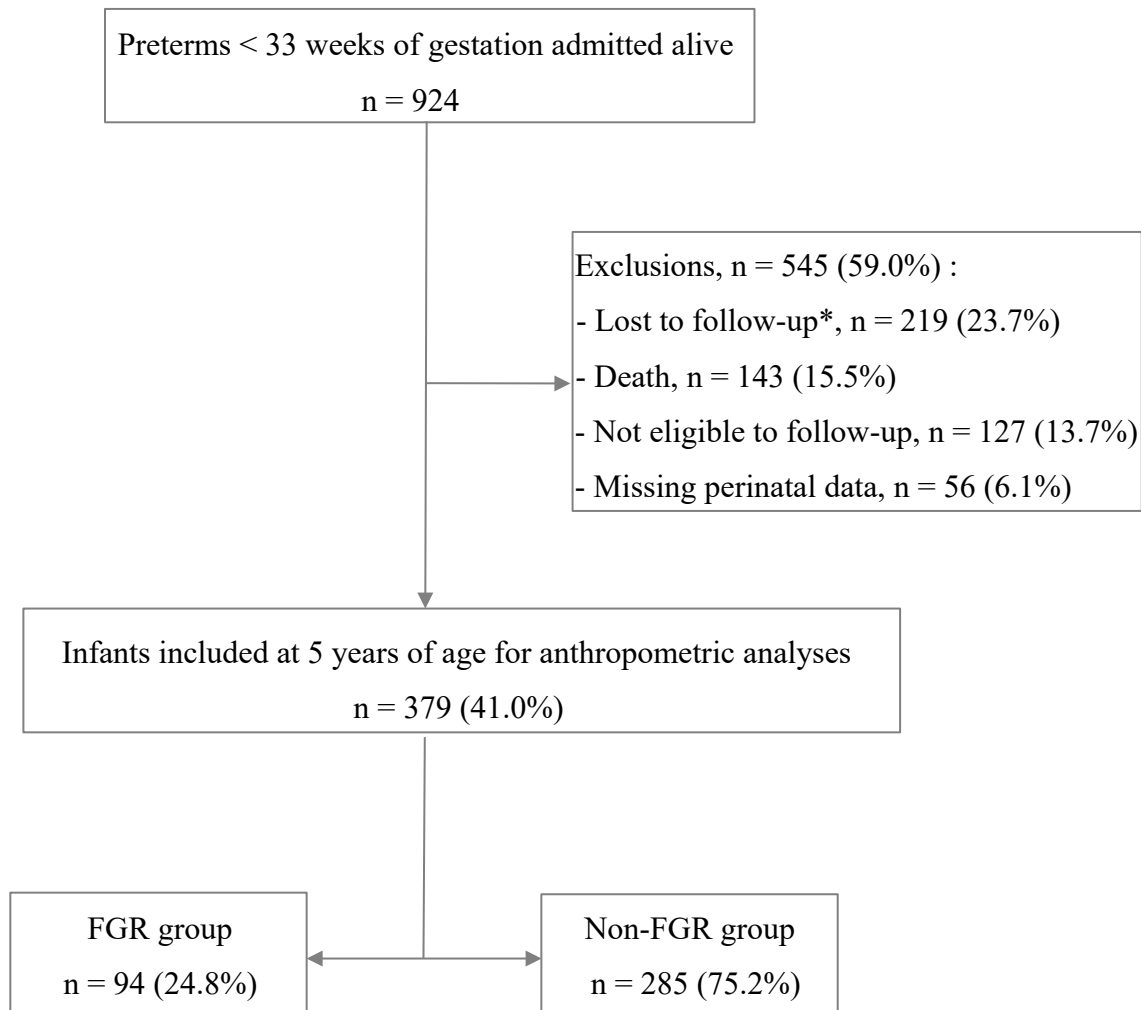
Preterms < 33 weeks of gestation admitted alive
n = 924

Exclusions, n = 545 (59.0%) :
- Lost to follow-up*, n = 219 (23.7%)
- Death, n = 143 (15.5%)
- Not eligible to follow-up, n = 127 (13.7%)
- Missing perinatal data, n = 56 (6.1%)

Infants included at 5 years of age for anthropometric analyses
n = 379 (41.0%)

FGR group
n = 94 (24.8%)

Non-FGR group
n = 285 (75.2%)